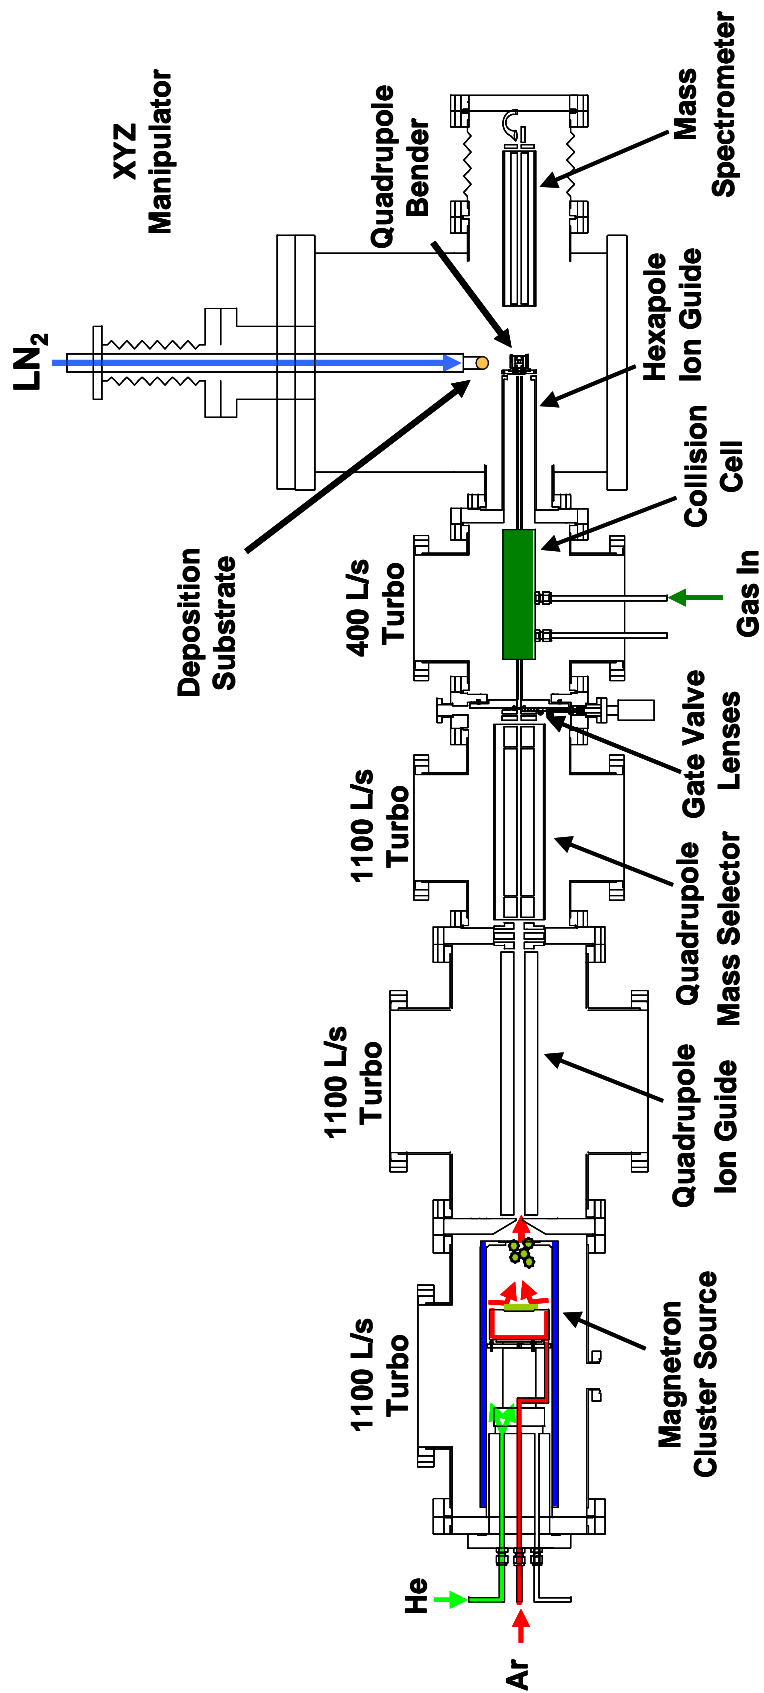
XYZ Manipulator

$LN_2$

Quadrupole Bender

Mass Spectrometer

Hexapole Ion Guide

Deposition Substrate

Collision Cell

400 L/s Turbo

Gas In

Gate Valve

Lenses

1100 L/s Turbo

Quadrupole Mass Selector

1100 L/s Turbo

Quadrupole Ion Guide

1100 L/s Turbo

Magnetron Cluster Source

He

Ar